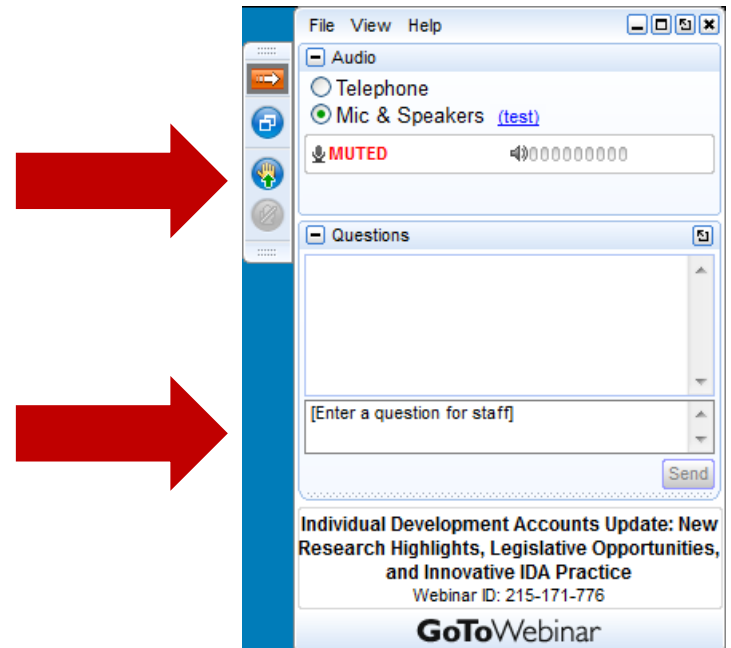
File View Help

Audio

Telephone

Mic & Speakers (test)

MUTED

Questions

[Enter a question for staff]

Send

Individual Development Accounts Update: New Research Highlights, Legislative Opportunities, and Innovative IDA Practice

Webinar ID: 215-171-776

GoToWebinar